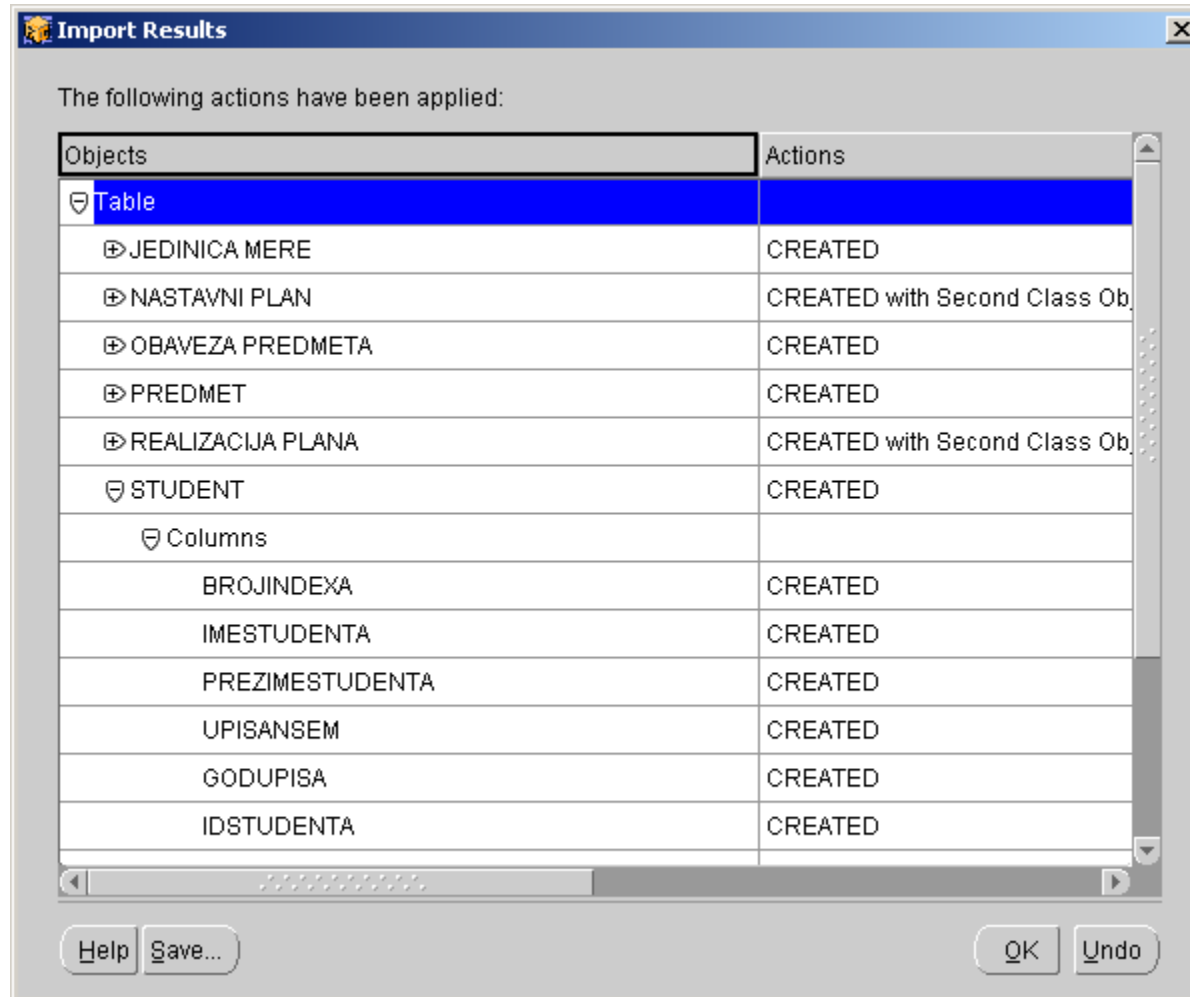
Import Results

The following actions have been applied:

| Objects | Actions |
|---|---|
| Table | |
| JEDINICA MERE | CREATED |
| NASTAVNI PLAN | CREATED with Second Class Ob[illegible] |
| OBAVEZA PREDMETA | CREATED |
| PREDMET | CREATED |
| REALIZACIJA PLANA | CREATED with Second Class Ob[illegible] |
| STUDENT | CREATED |
| Columns | |
| BROJINDEXA | CREATED |
| IMESTUDENTA | CREATED |
| PREZIMESTUDENTA | CREATED |
| UPISANSEM | CREATED |
| GODUPISA | CREATED |
| IDSTUDENTA | CREATED |

Help Save... OK Undo